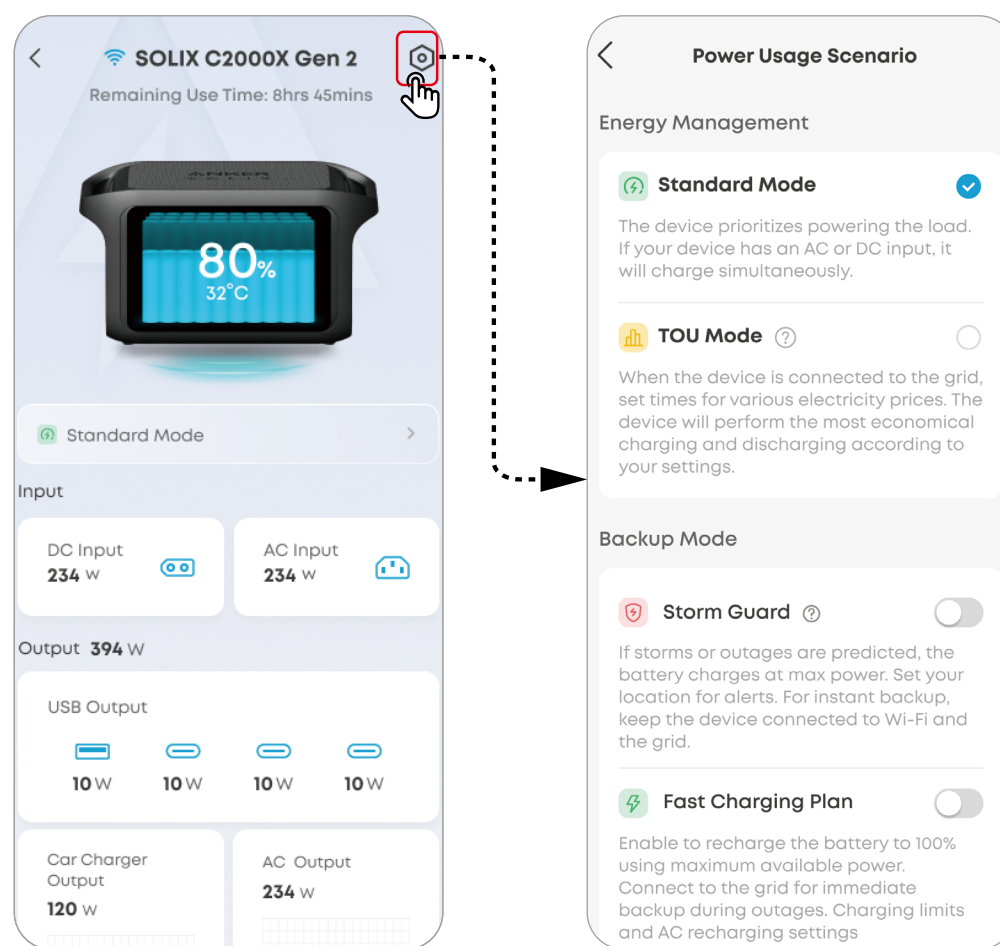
SOLIX C2000X Gen 2

Remaining Use Time: 8hrs 45mins

ANKER

80%
32°C

Standard Mode

Input

DC Input
234 W

AC Input
234 W

Output 394 W

USB Output

10 W
10 W
10 W
10 W

Car Charger Output
120 W

AC Output
234 W

Power Usage Scenario

Energy Management

Standard Mode

The device prioritizes powering the load. If your device has an AC or DC input, it will charge simultaneously.

TOU Mode

When the device is connected to the grid, set times for various electricity prices. The device will perform the most economical charging and discharging according to your settings.

Backup Mode

Storm Guard

If storms or outages are predicted, the battery charges at max power. Set your location for alerts. For instant backup, keep the device connected to Wi-Fi and the grid.

Fast Charging Plan

Enable to recharge the battery to 100% using maximum available power. Connect to the grid for immediate backup during outages. Charging limits and AC recharging settings